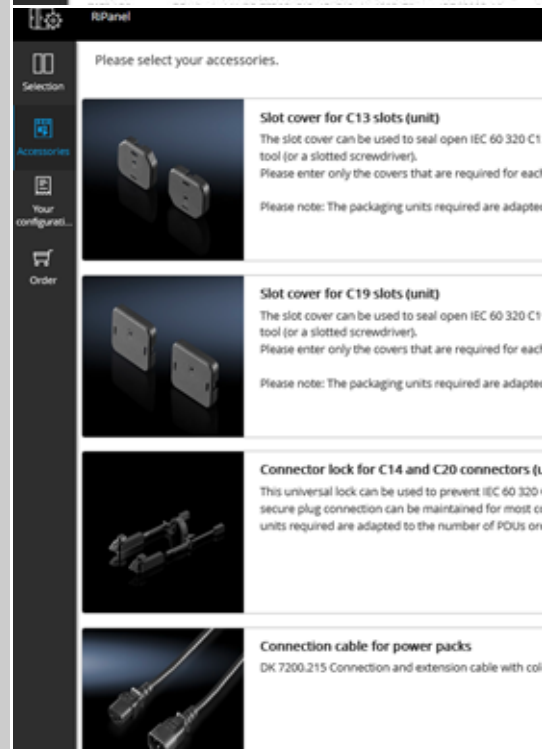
RiPanel

Selection

Accessories

Your configurati...

Order

Please select your accessories.

Slot cover for C13 slots (unit)

The slot cover can be used to seal open IEC 60 320 C1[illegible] tool (or a slotted screwdriver).
Please enter only the covers that are required for eac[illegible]

Please note: The packaging units required are adapte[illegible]

Slot cover for C19 slots (unit)

The slot cover can be used to seal open IEC 60 320 C1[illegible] tool (or a slotted screwdriver).
Please enter only the covers that are required for eac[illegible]

Please note: The packaging units required are adapte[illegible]

Connector lock for C14 and C20 connectors (u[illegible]

This universal lock can be used to prevent IEC 60 320 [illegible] secure plug connection can be maintained for most c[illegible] units required are adapted to the number of PDUs on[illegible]

Connection cable for power packs

DK 7200.215 Connection and extension cable with col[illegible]